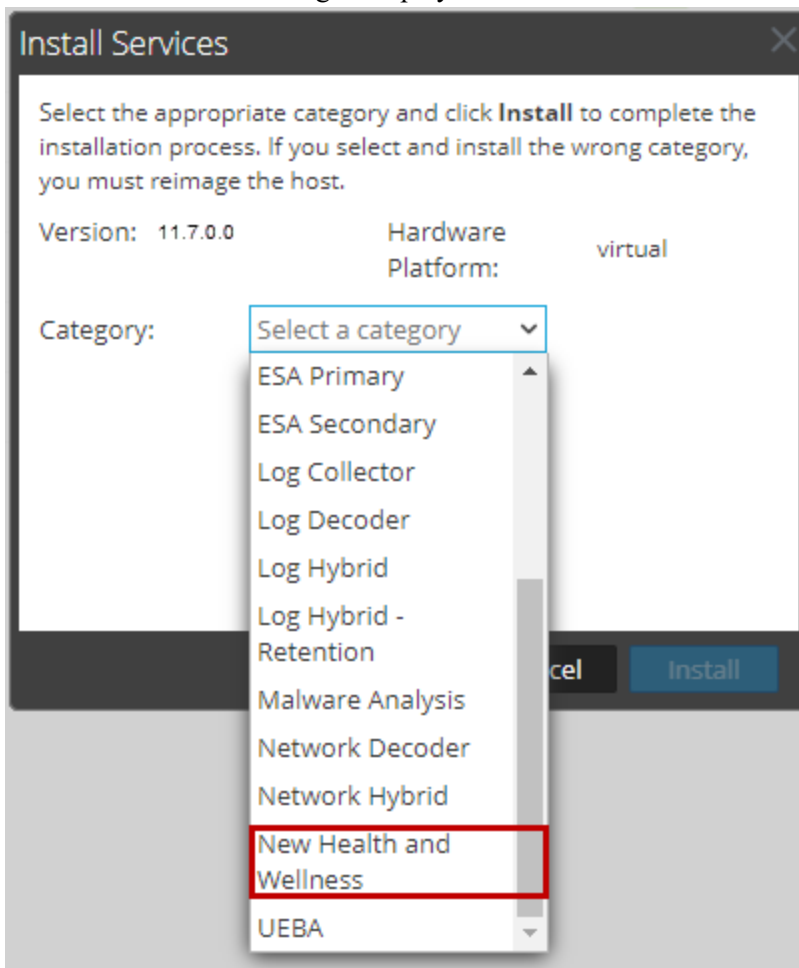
Install Services

Select the appropriate category and click **Install** to complete the installation process. If you select and install the wrong category, you must reimage the host.

Version: 11.7.0.0

Hardware Platform: virtual

Category: Select a category

ESA Primary
ESA Secondary
Log Collector
Log Decoder
Log Hybrid
Log Hybrid - Retention
Malware Analysis
Network Decoder
Network Hybrid
New Health and Wellness
UEBA

cel

Install